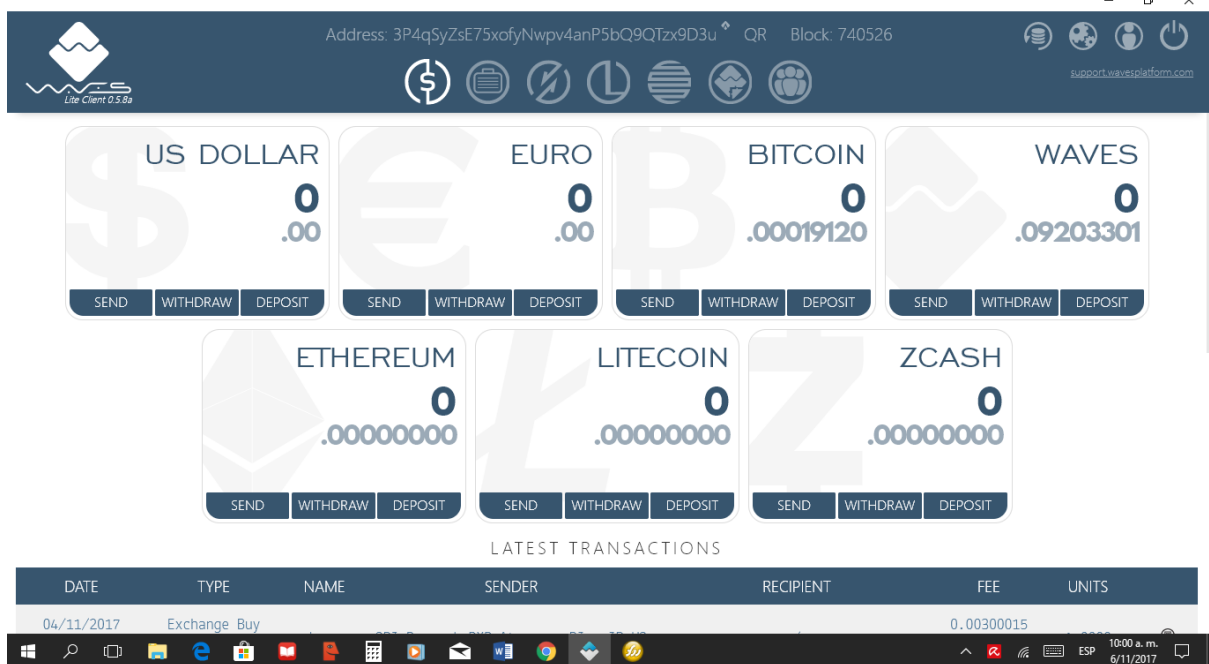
WAVES
Lite Client 0.5.8a

Address: 3P4qSyZsE75xofyNwpv4anP5bQ9QTzx9D3u QR Block: 740526

support.wavesplatform.com

US DOLLAR
0
.00
SEND WITHDRAW DEPOSIT

EURO
0
.00
SEND WITHDRAW DEPOSIT

BITCOIN
0
.00019120
SEND WITHDRAW DEPOSIT

WAVES
0
.09203301
SEND WITHDRAW DEPOSIT

ETHEREUM
0
.00000000
SEND WITHDRAW DEPOSIT

LITECOIN
0
.00000000
SEND WITHDRAW DEPOSIT

ZCASH
0
.00000000
SEND WITHDRAW DEPOSIT

LATEST TRANSACTIONS

| DATE | TYPE | NAME | SENDER | RECIPIENT | FEE | UNITS |
|---|---|---|---|---|---|---|
| 04/11/2017 | Exchange Buy | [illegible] | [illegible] | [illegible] | 0.00300015 | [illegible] |

ESP
10:00 a. m.
6/11/2017